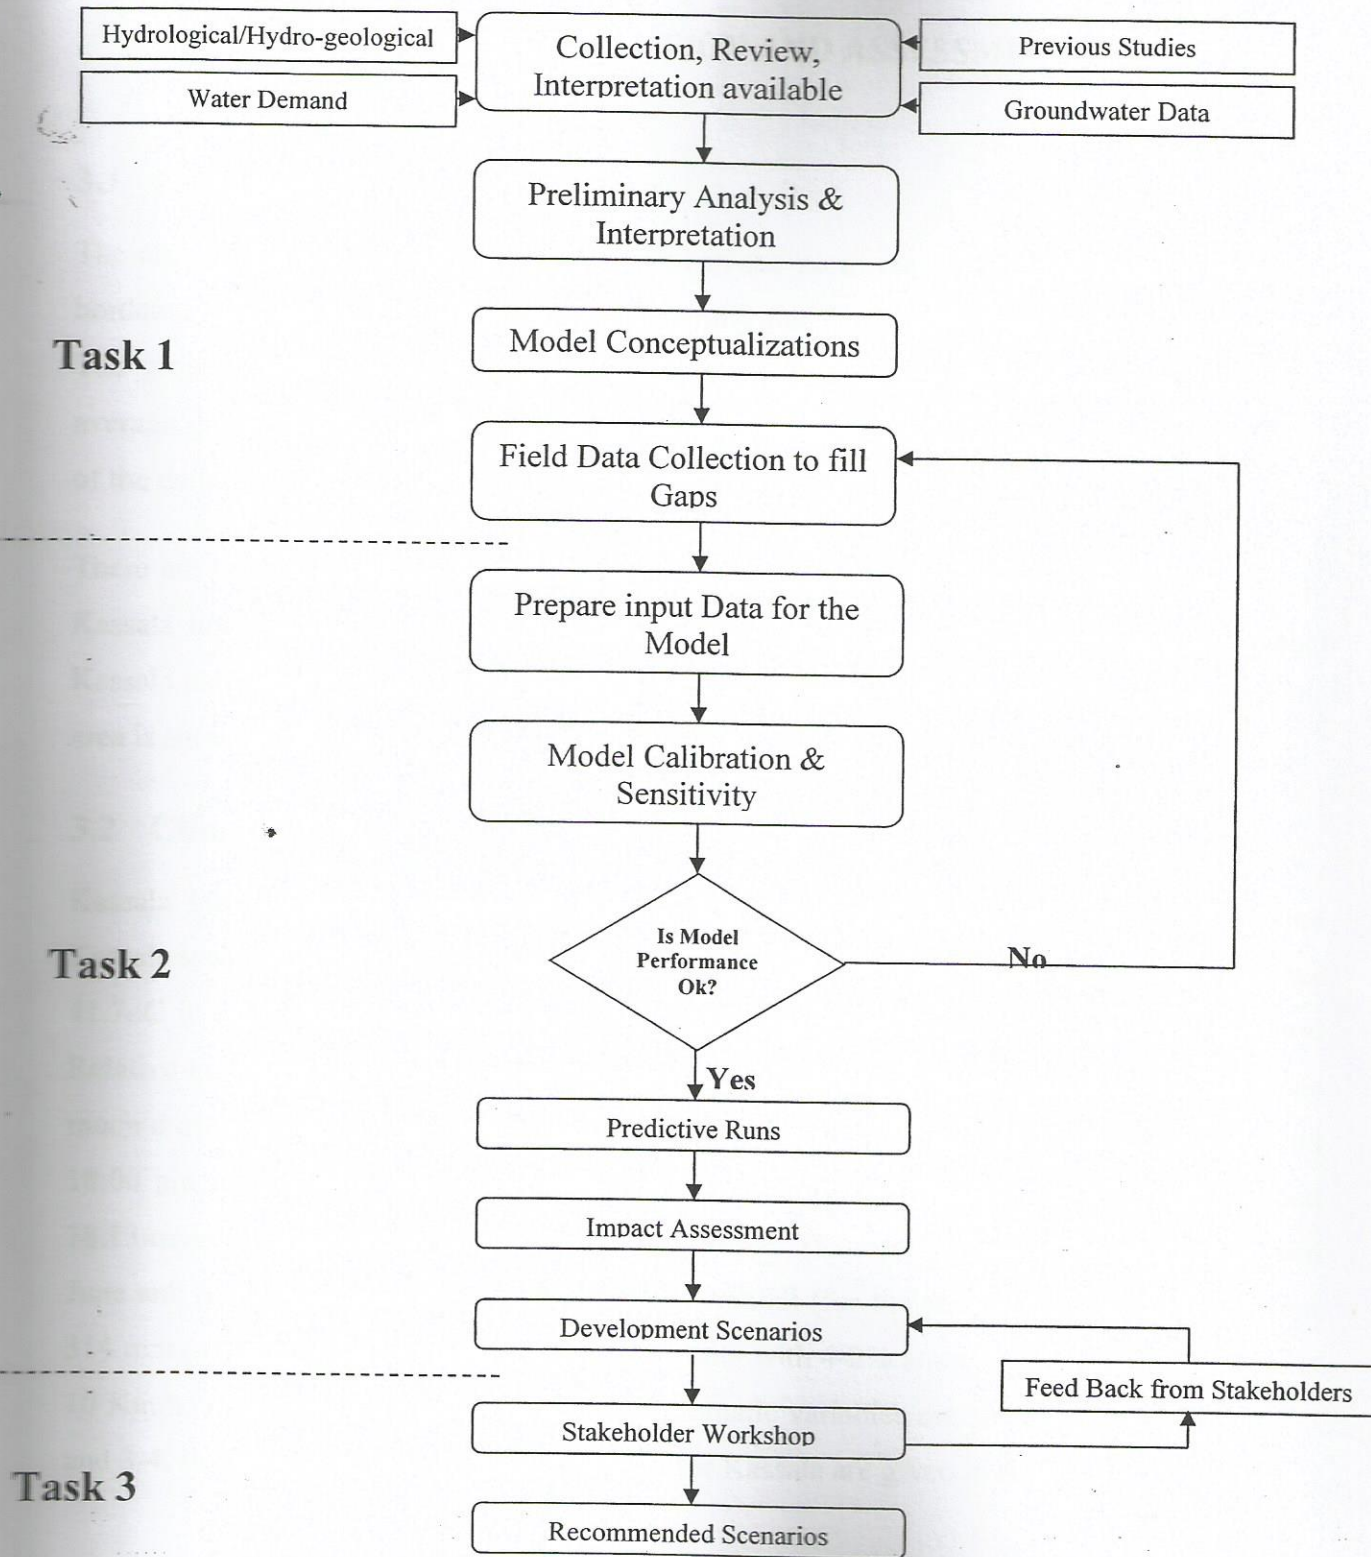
Hydrological/Hydro-geological

Water Demand

Collection, Review, Interpretation available

Previous Studies

Groundwater Data

Preliminary Analysis & Interpretation

Task 1

Model Conceptualizations

Field Data Collection to fill Gaps

Prepare input Data for the Model

Model Calibration & Sensitivity

Task 2

Is Model Performance Ok?

No

Yes

Predictive Runs

Impact Assessment

Development Scenarios

Feed Back from Stakeholders

Stakeholder Workshop

Task 3

Recommended Scenarios